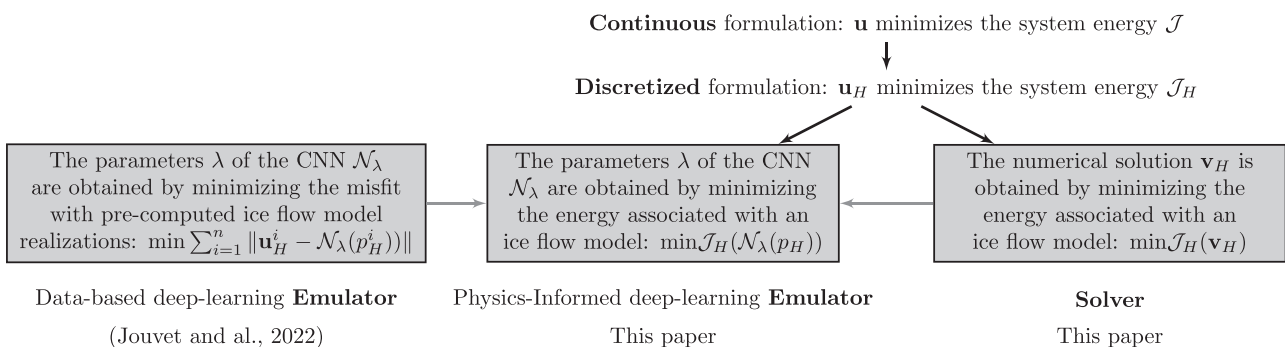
**Continuous** formulation: $\mathbf{u}$ minimizes the system energy $\mathcal{J}$

**Discretized** formulation: $\mathbf{u}_H$ minimizes the system energy $\mathcal{J}_H$

The parameters $\lambda$ of the CNN $\mathcal{N}_\lambda$ are obtained by minimizing the misfit with pre-computed ice flow model realizations: $\min \sum_{i=1}^{n} \|\mathbf{u}_H^i - \mathcal{N}_\lambda(p_H^i))\|$

Data-based deep-learning **Emulator**

(Jouvet and al., 2022)

The parameters $\lambda$ of the CNN $\mathcal{N}_\lambda$ are obtained by minimizing the energy associated with an ice flow model: $\min \mathcal{J}_H(\mathcal{N}_\lambda(p_H))$

Physics-Informed deep-learning **Emulator**

This paper

The numerical solution $\mathbf{v}_H$ is obtained by minimizing the energy associated with an ice flow model: $\min \mathcal{J}_H(\mathbf{v}_H)$

**Solver**

This paper